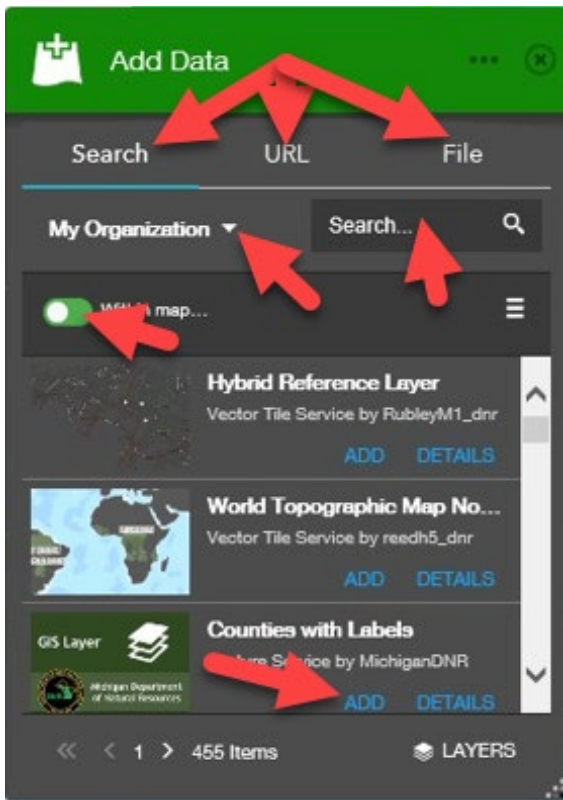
Add Data

Search URL File

My Organization

Search...

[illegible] map...

Hybrid Reference Layer
Vector Tile Service by RubleyM1_dnr
ADD DETAILS

World Topographic Map No...
Vector Tile Service by reedh5_dnr
ADD DETAILS

GIS Layer
Michigan Department of Natural Resources
Counties with Labels
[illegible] Service by MichiganDNR
ADD DETAILS

1 455 Items
LAYERS